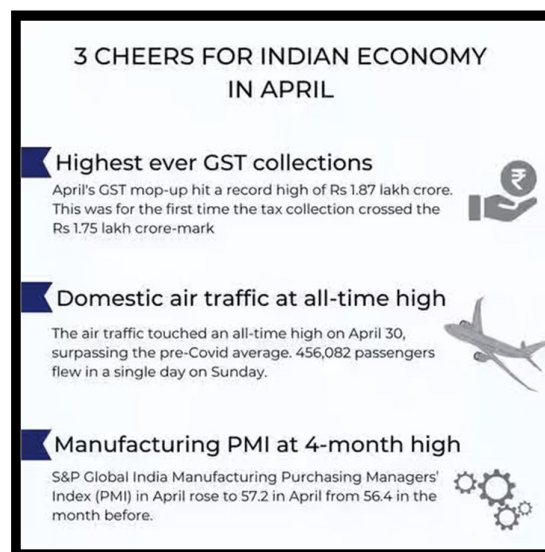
3 CHEERS FOR INDIAN ECONOMY IN APRIL

Highest ever GST collections

April's GST mop-up hit a record high of Rs 1.87 lakh crore. This was for the first time the tax collection crossed the Rs 1.75 lakh crore-mark

Domestic air traffic at all-time high

The air traffic touched an all-time high on April 30, surpassing the pre-Covid average. 456,082 passengers flew in a single day on Sunday.

Manufacturing PMI at 4-month high

S&P Global India Manufacturing Purchasing Managers' Index (PMI) in April rose to 57.2 in April from 56.4 in the month before.